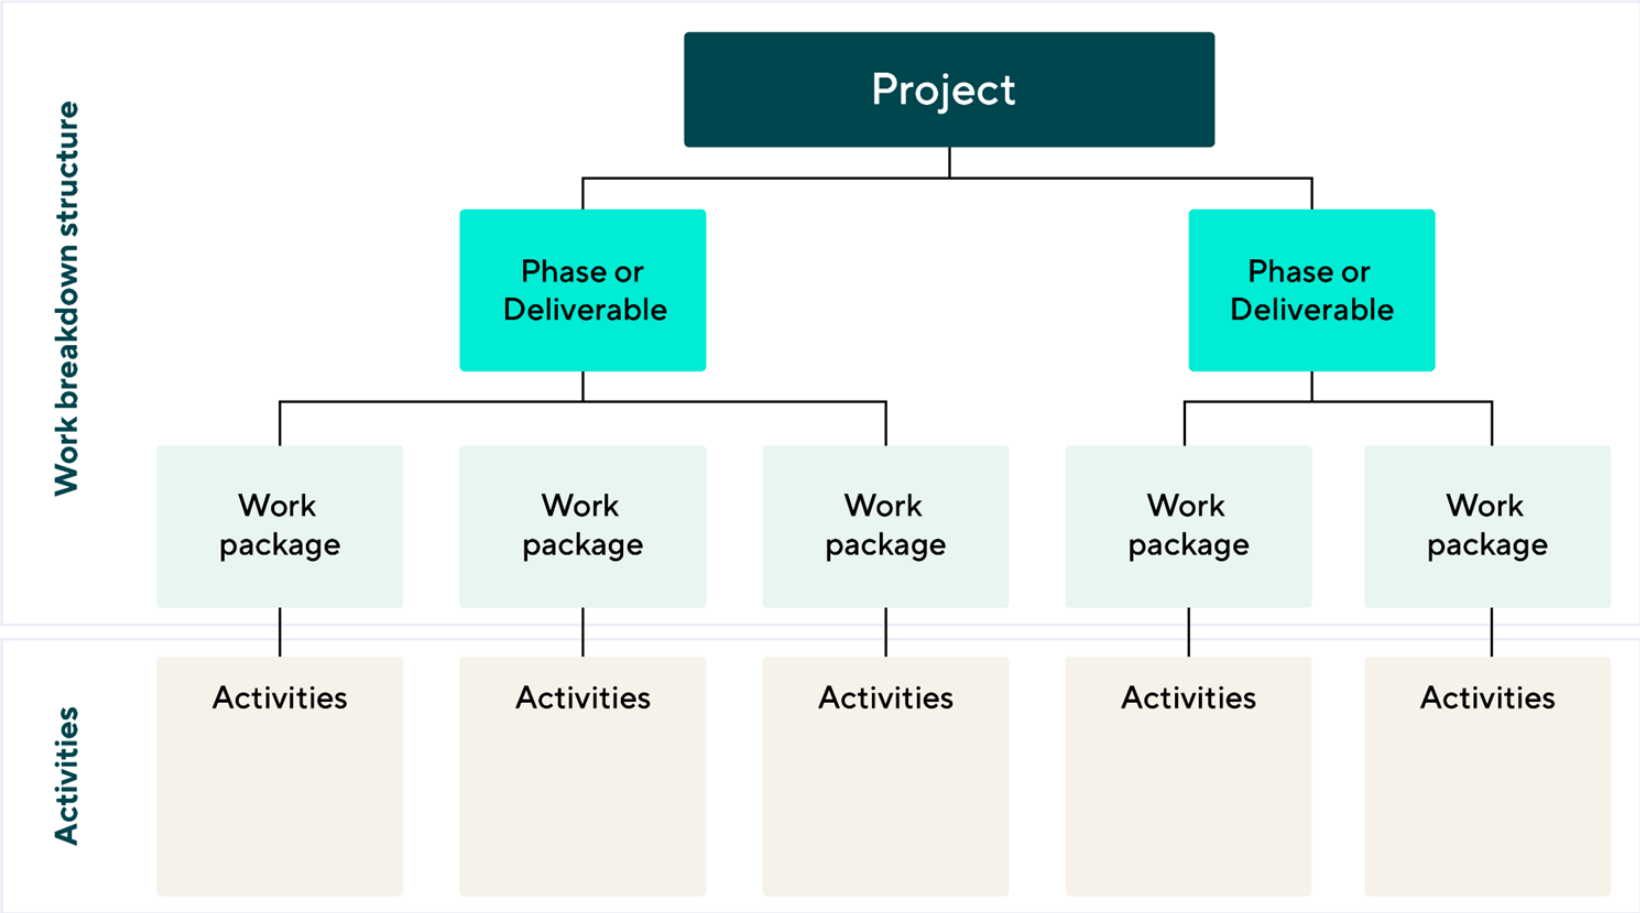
Work breakdown structure

Project

Phase or Deliverable

Phase or Deliverable

Work package

Work package

Work package

Work package

Work package

Activities

Activities

Activities

Activities

Activities

Activities